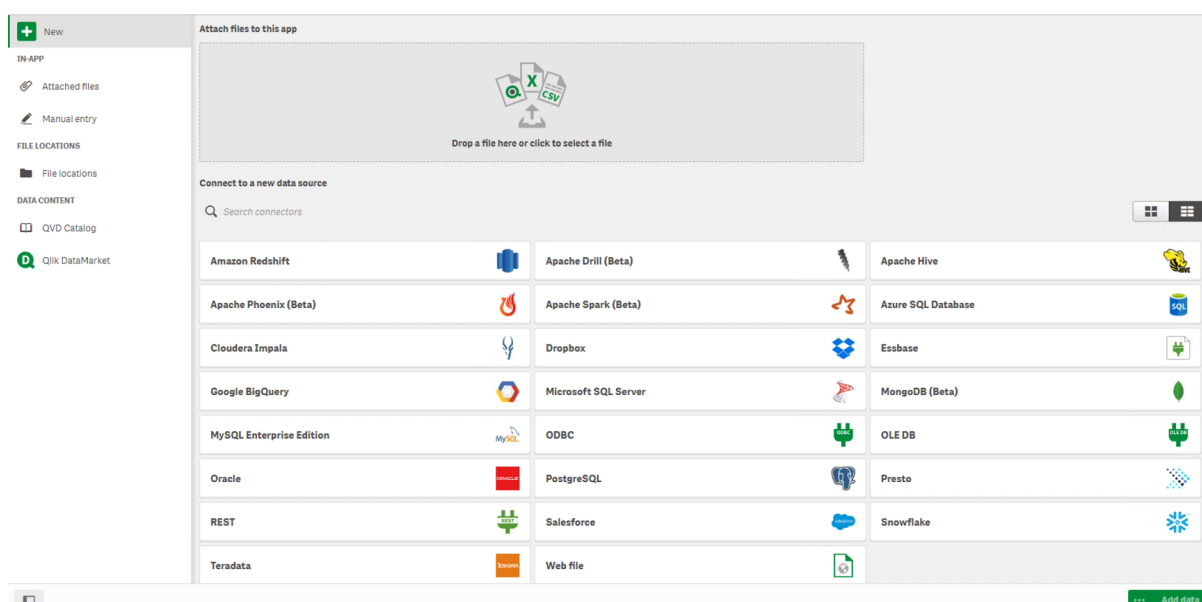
New

IN-APP

Attached files

Manual entry

FILE LOCATIONS

File locations

DATA CONTENT

QVD Catalog

Qlik DataMarket

Attach files to this app

X CSV

Drop a file here or click to select a file

Connect to a new data source

Search connectors

| | | |
|---|---|---|
| Amazon Redshift | Apache Drill (Beta) | Apache Hive |
| Apache Phoenix (Beta) | Apache Spark (Beta) | Azure SQL Database |
| Cloudera Impala | Dropbox | Essbase |
| Google BigQuery | Microsoft SQL Server | MongoDB (Beta) |
| MySQL Enterprise Edition | ODBC | OLE DB |
| Oracle | PostgreSQL | Presto |
| REST | Salesforce | Snowflake |
| Teradata | Web file | |

Add data